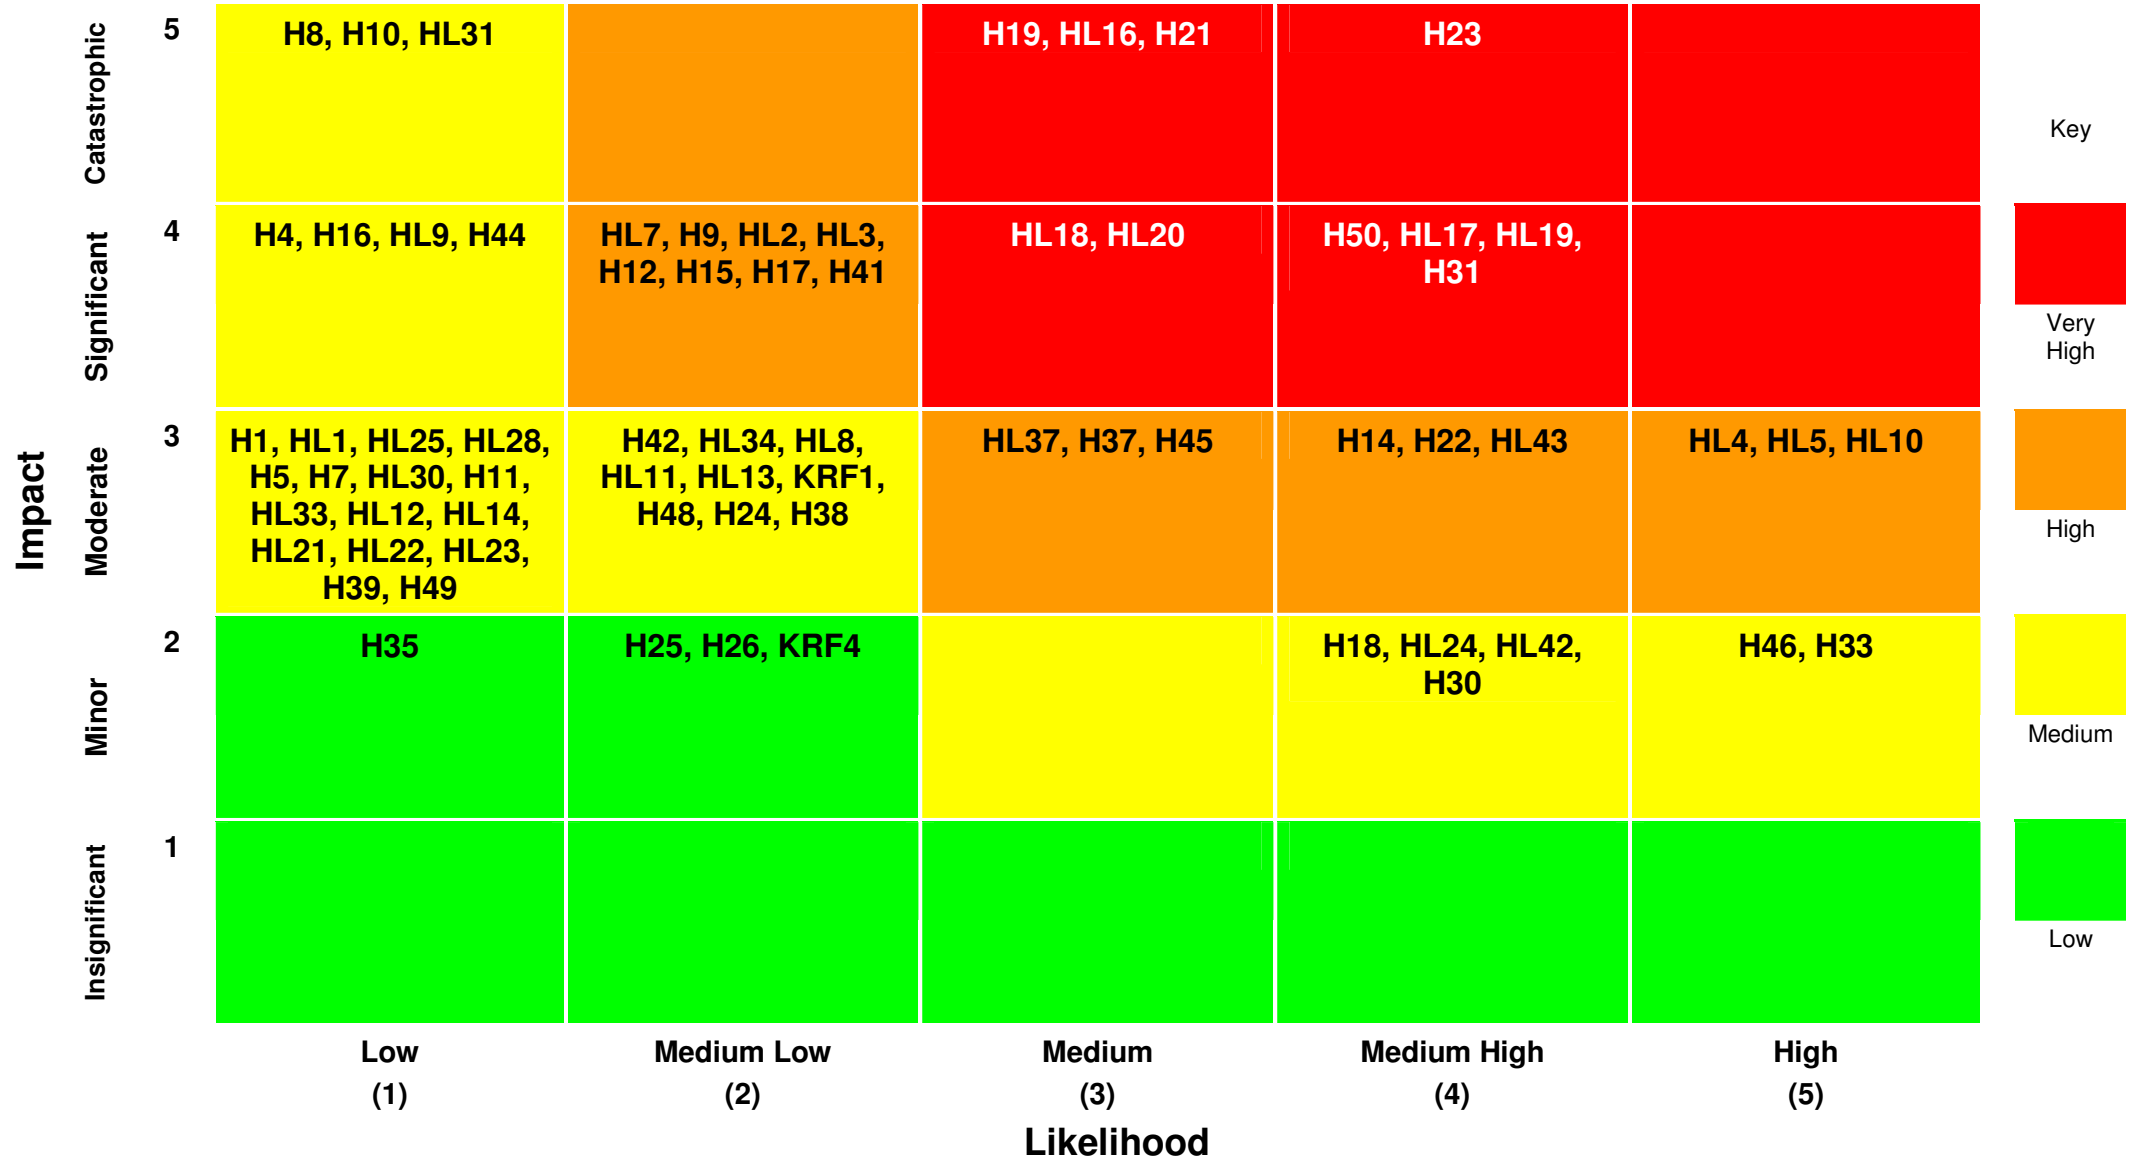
| Impact | | Low (1) | Medium Low (2) | Medium (3) | Medium High (4) | High (5) |
|---|---|---|---|---|---|---|
| Catastrophic | 5 | H8, H10, HL31 | | H19, HL16, H21 | H23 | |
| Significant | 4 | H4, H16, HL9, H44 | HL7, H9, HL2, HL3, H12, H15, H17, H41 | HL18, HL20 | H50, HL17, HL19, H31 | |
| Moderate | 3 | H1, HL1, HL25, HL28, H5, H7, HL30, H11, HL33, HL12, HL14, HL21, HL22, HL23, H39, H49 | H42, HL34, HL8, HL11, HL13, KRF1, H48, H24, H38 | HL37, H37, H45 | H14, H22, HL43 | HL4, HL5, HL10 |
| Minor | 2 | H35 | H25, H26, KRF4 | | H18, HL24, HL42, H30 | H46, H33 |
| Insignificant | 1 | | | | | |

Likelihood

Key
Very High
High
Medium
Low